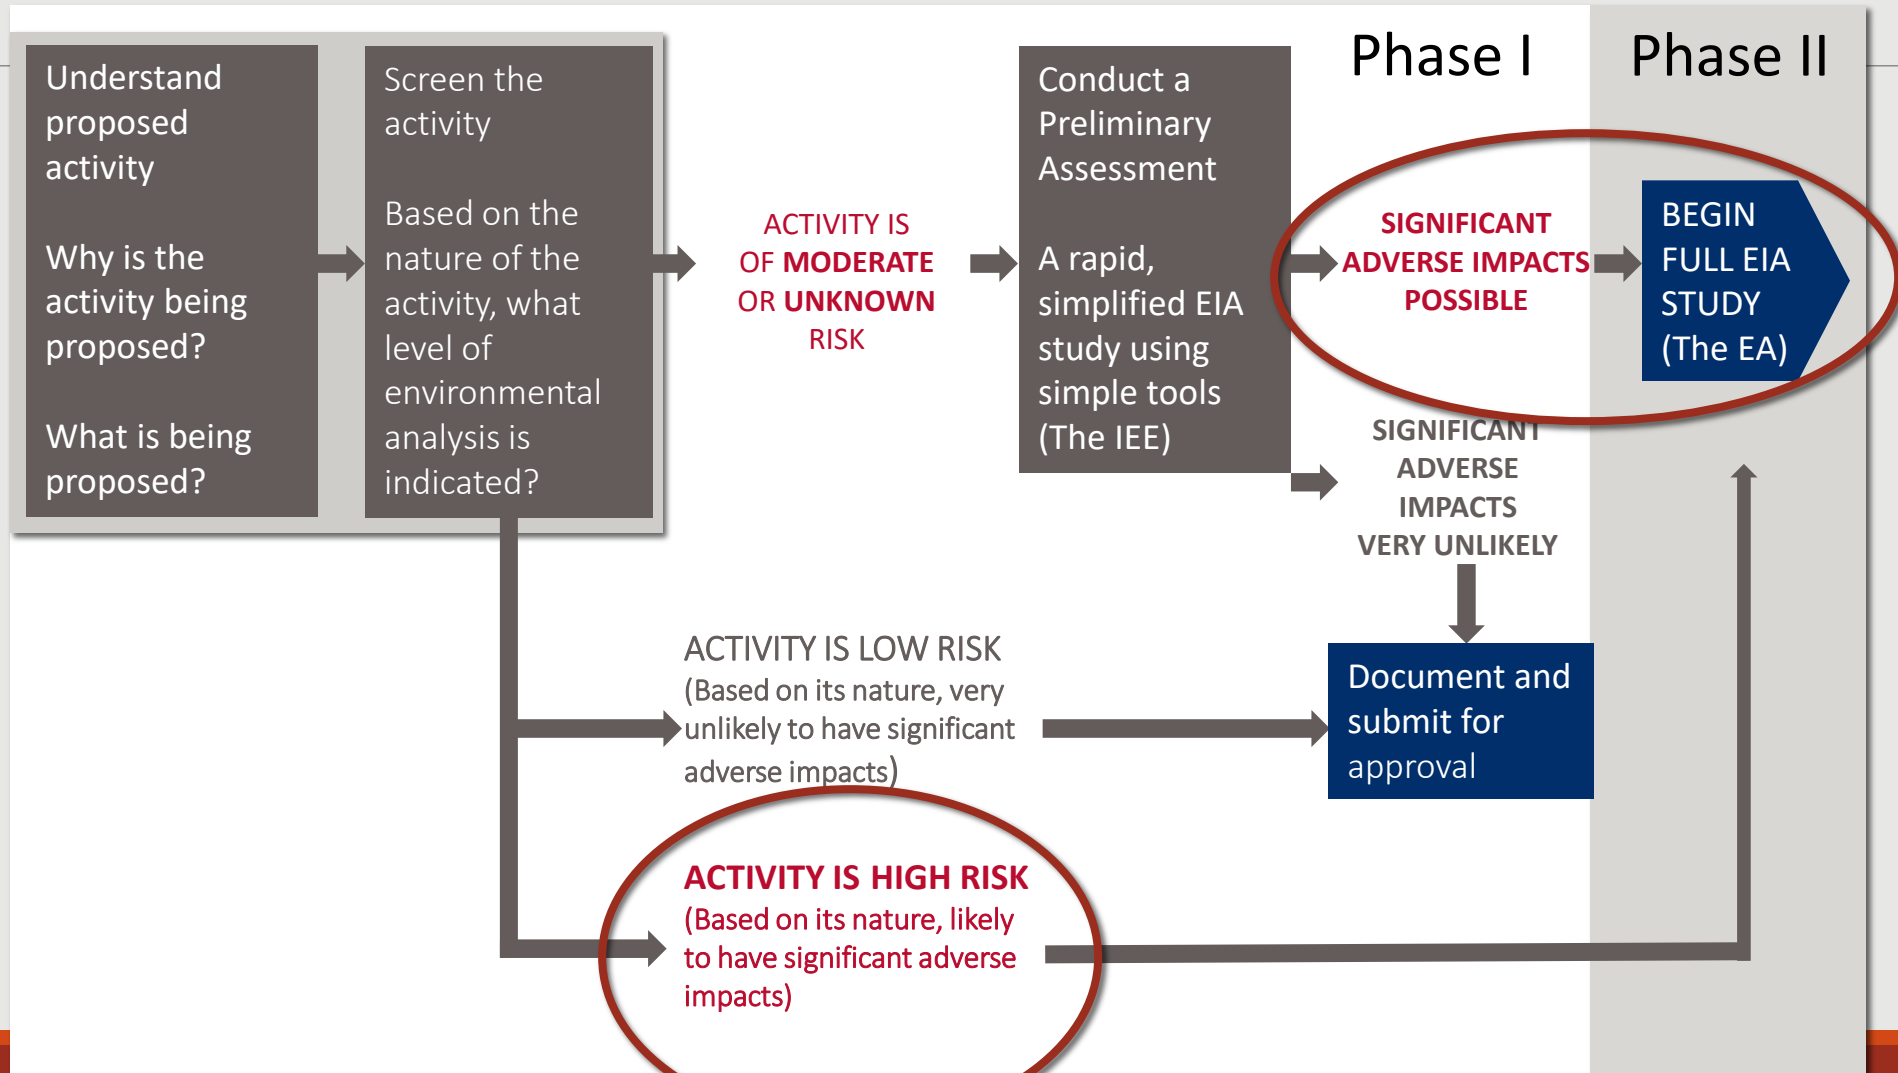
Phase I

Phase II

Understand proposed activity

Why is the activity being proposed?

What is being proposed?

Screen the activity

Based on the nature of the activity, what level of environmental analysis is indicated?

ACTIVITY IS OF MODERATE OR UNKNOWN RISK

Conduct a Preliminary Assessment

A rapid, simplified EIA study using simple tools (The IEE)

SIGNIFICANT ADVERSE IMPACTS POSSIBLE

BEGIN FULL EIA STUDY (The EA)

SIGNIFICANT ADVERSE IMPACTS VERY UNLIKELY

ACTIVITY IS LOW RISK (Based on its nature, very unlikely to have significant adverse impacts)

Document and submit for approval

ACTIVITY IS HIGH RISK (Based on its nature, likely to have significant adverse impacts)